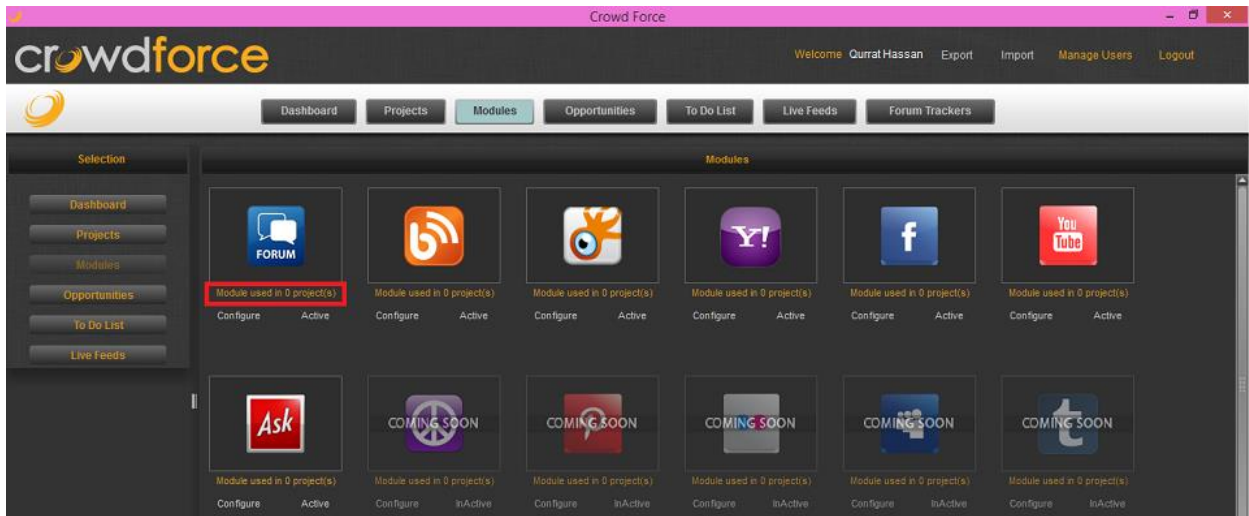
Crowd Force

crowdforce

Welcome Qurrat Hassan Export Import Manage Users Logout

Dashboard Projects Modules Opportunities To Do List Live Feeds Forum Trackers

Selection

Dashboard
Projects
Modules
Opportunities
To Do List
Live Feeds

Modules

FORUM
Module used in 0 project(s)
Configure Active

Module used in 0 project(s)
Configure Active

Module used in 0 project(s)
Configure Active

Y!
Module used in 0 project(s)
Configure Active

f
Module used in 0 project(s)
Configure Active

You Tube
Module used in 0 project(s)
Configure Active

Ask
Module used in 0 project(s)
Configure Active

COMING SOON
Module used in 0 project(s)
Configure InActive

COMING SOON
Module used in 0 project(s)
Configure InActive

COMING SOON
Module used in 0 project(s)
Configure InActive

COMING SOON
Module used in 0 project(s)
Configure InActive

COMING SOON
Module used in 0 project(s)
Configure InActive